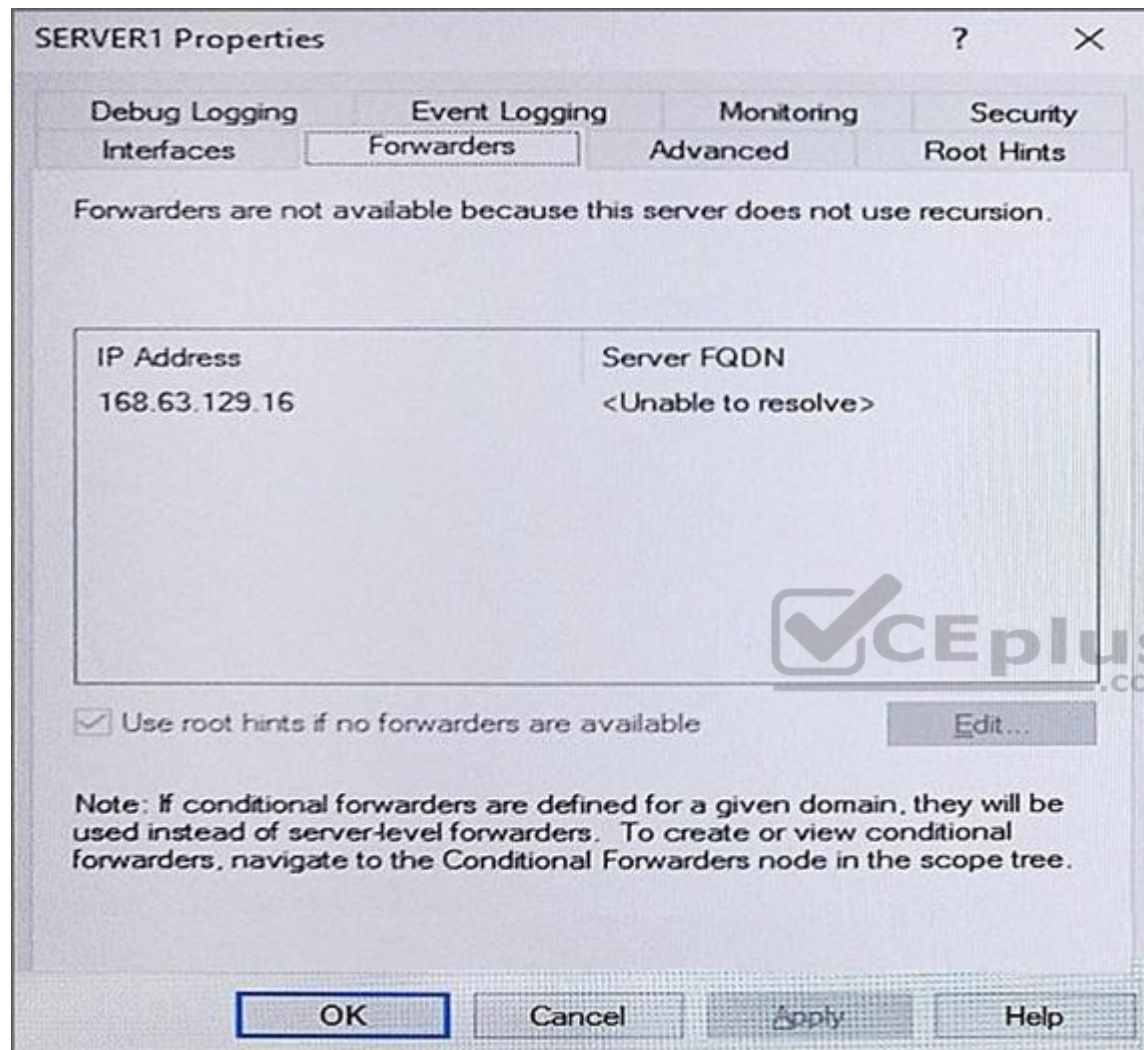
SERVER1 Properties ? ×

Debug Logging | Event Logging | Monitoring | Security
Interfaces | Forwarders | Advanced | Root Hints

Forwarders are not available because this server does not use recursion.

| IP Address | Server FQDN |
|---|---|
| 168.63.129.16 | <Unable to resolve> |

CEplus
.co

Use root hints if no forwarders are available

Edit...

Note: If conditional forwarders are defined for a given domain, they will be used instead of server-level forwarders. To create or view conditional forwarders, navigate to the Conditional Forwarders node in the scope tree.

OK Cancel Apply Help